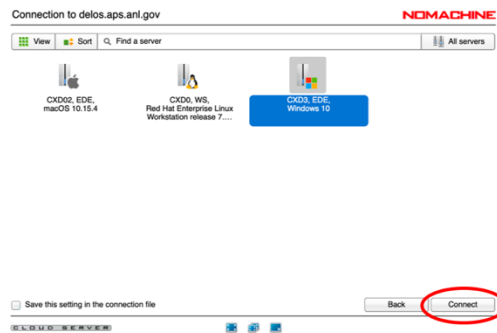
Connection to delos.aps.anl.gov

NOMACHINE

View Sort Find a server

All servers

CXD02, EDE, macOS 10.15.4

CXD0, WS, Red Hat Enterprise Linux Workstation release 7....

CXD3, EDE, Windows 10

Save this setting in the connection file

Back

Connect

CLOUD SERVER